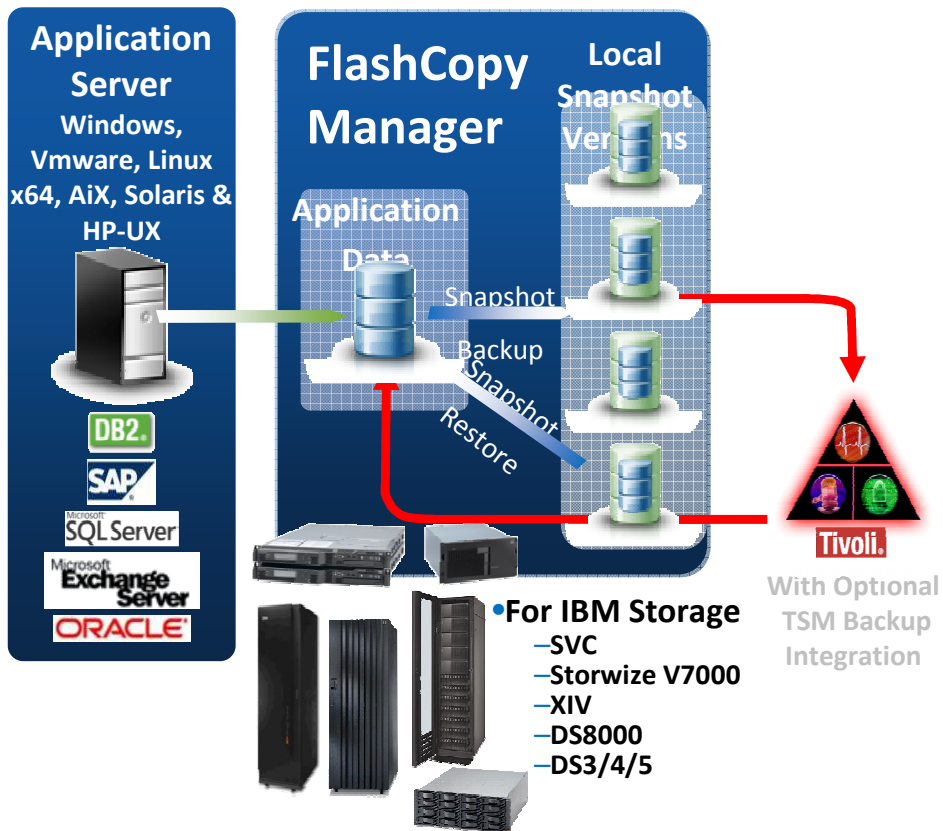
Application Server
Windows, Vmware, Linux x64, AiX, Solaris & HP-UX

DB2.
SAP
Microsoft SQL Server
Microsoft Exchange Server
ORACLE

FlashCopy Manager

Application Data

Local Snapshot Versions

Snapshot
Backup
Snapshot
Restore

Tivoli.
With Optional TSM Backup Integration

•For IBM Storage
–SVC
–Storwize V7000
–XIV
–DS8000
–DS3/4/5